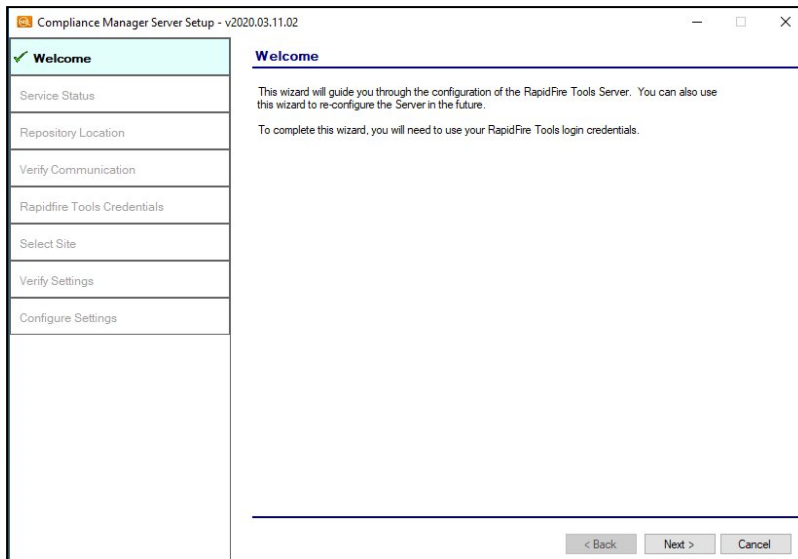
Compliance Manager Server Setup - v2020.03.11.02

✓ Welcome

Service Status

Repository Location

Verify Communication

Rapidfire Tools Credentials

Select Site

Verify Settings

Configure Settings

Welcome

This wizard will guide you through the configuration of the RapidFire Tools Server. You can also use this wizard to re-configure the Server in the future.

To complete this wizard, you will need to use your RapidFire Tools login credentials.

< Back

Next >

Cancel